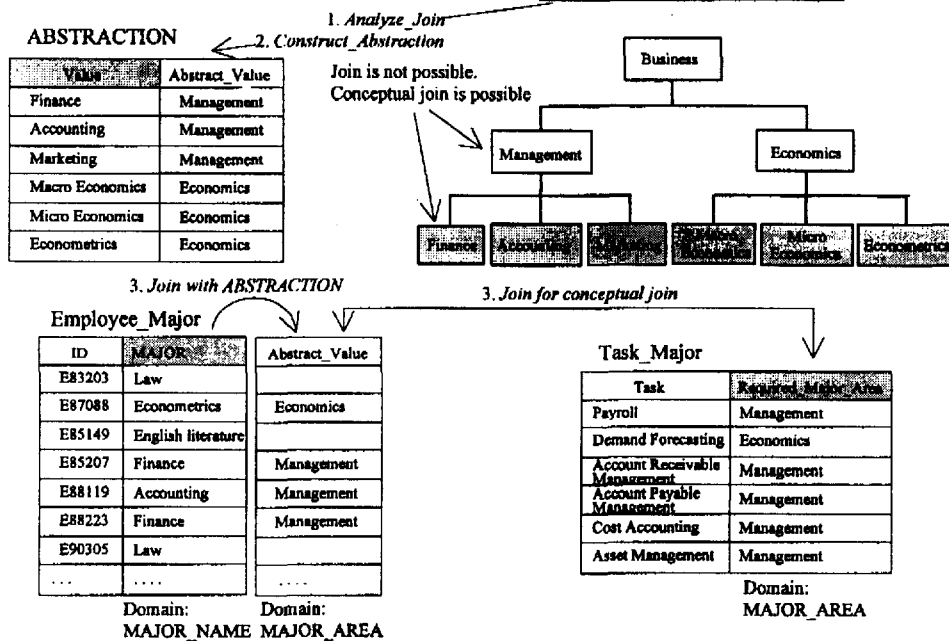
1. Analyze_Join

ABSTRACTION

2. Construct_Abstraction

| Value | Abstract_Value |
|---|---|
| Finance | Management |
| Accounting | Management |
| Marketing | Management |
| Macro Economics | Economics |
| Micro Economics | Economics |
| Econometrics | Economics |

Join is not possible.
Conceptual join is possible

Business

Management

Economics

Finance

Accounting

Marketing

Macro Economics

Micro Economics

Econometrics

3. Join with ABSTRACTION

3. Join for conceptual join

Employee_Major

| ID | MAJOR |
|---|---|
| E83203 | Law |
| E87088 | Econometrics |
| E85149 | English literature |
| E85207 | Finance |
| E88119 | Accounting |
| E88223 | Finance |
| E90305 | Law |
| ... | .... |

| Abstract_Value |
|---|
| |
| Economics |
| |
| Management |
| Management |
| Management |
| |
| .... |

Domain:
MAJOR_NAME

Domain:
MAJOR_AREA

Task_Major

| Task | Required_Major_Area |
|---|---|
| Payroll | Management |
| Demand Forecasting | Economics |
| Account Receivable Management | Management |
| Account Payable Management | Management |
| Cost Accounting | Management |
| Asset Management | Management |

Domain:
MAJOR_AREA